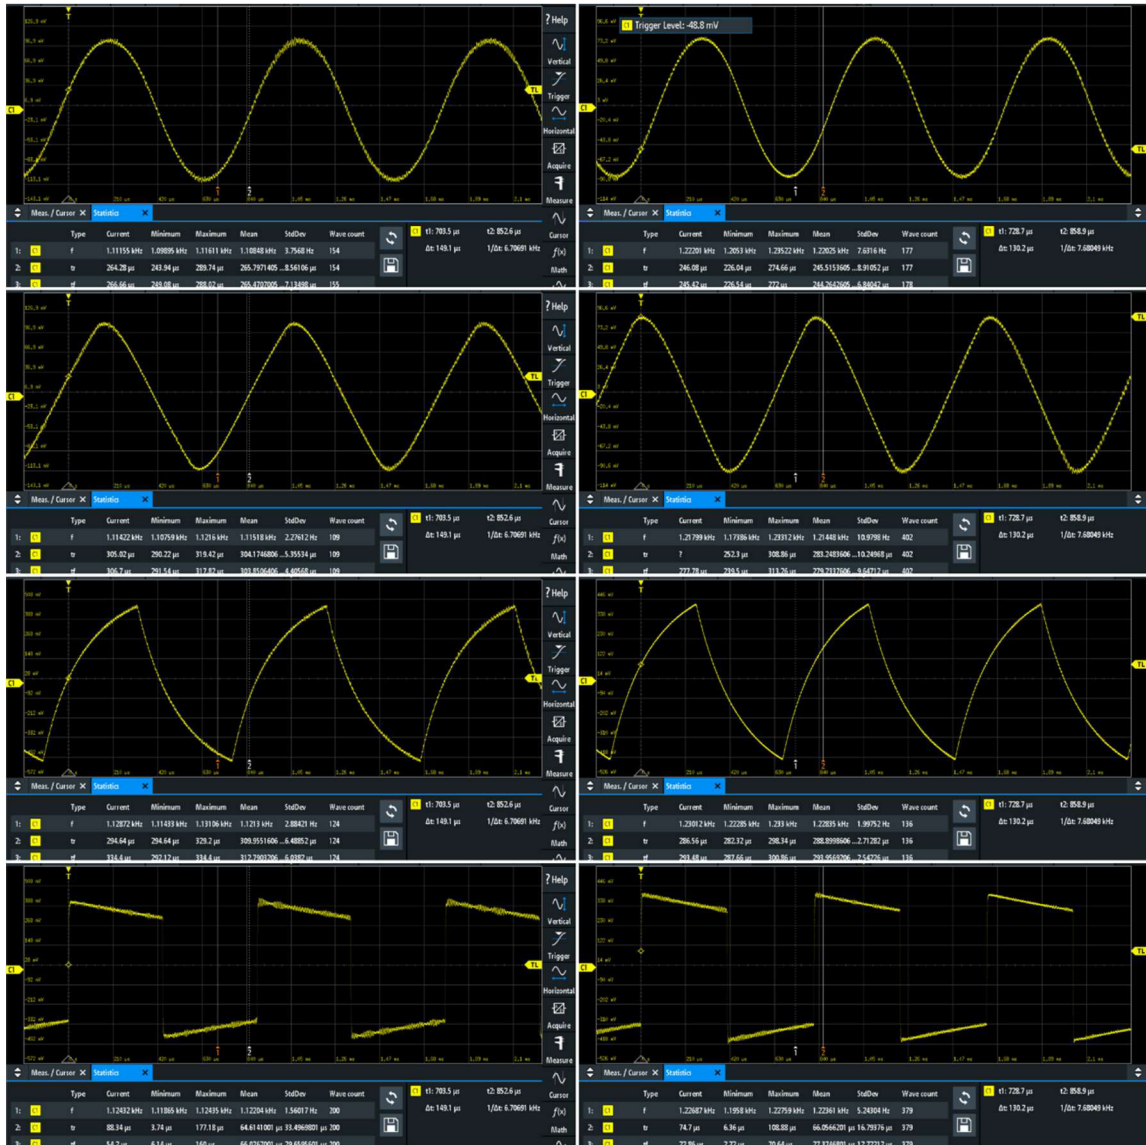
?Help
Vertical
Trigger
Horizontal
Acquire
Measure
Cursor
f(x)
Math

Meas. / Cursor ✕ Statistics ✕

| | Type | Current | Minimum | Maximum | Mean | StdDev | Wave count |
|---|---|---|---|---|---|---|---|
| 1: C1 | f | 1.11155 kHz | 1.09895 kHz | 1.11611 kHz | 1.10848 kHz | 3.7568 Hz | 154 |
| 2: C1 | tr | 264.28 µs | 243.94 µs | 289.74 µs | 265.7971405 ... | 8.56106 µs | 154 |
| 3: C1 | tf | 266.66 µs | 249.08 µs | 288.02 µs | 265.4707005 ... | 7.13498 µs | 155 |

C1 t1: 703.5 µs t2: 852.6 µs
Δt: 149.1 µs 1/Δt: 6.70691 kHz

C1 Trigger Level: -48.8 mV

Meas. / Cursor ✕ Statistics ✕

| | Type | Current | Minimum | Maximum | Mean | StdDev | Wave count |
|---|---|---|---|---|---|---|---|
| 1: C1 | f | 1.22201 kHz | 1.2053 kHz | 1.23522 kHz | 1.22025 kHz | 7.6316 Hz | 177 |
| 2: C1 | tr | 246.08 µs | 226.04 µs | 274.66 µs | 245.5153605 ... | 8.91052 µs | 177 |
| 3: C1 | tf | 245.42 µs | 226.54 µs | 272 µs | 244.2642605 ... | 6.84042 µs | 178 |

C1 t1: 728.7 µs t2: 858.9 µs
Δt: 130.2 µs 1/Δt: 7.68049 kHz

?Help
Vertical
Trigger
Horizontal
Acquire
Measure
Cursor
f(x)
Math

Meas. / Cursor ✕ Statistics ✕

| | Type | Current | Minimum | Maximum | Mean | StdDev | Wave count |
|---|---|---|---|---|---|---|---|
| 1: C1 | f | 1.11422 kHz | 1.10759 kHz | 1.1216 kHz | 1.11518 kHz | 2.27612 Hz | 109 |
| 2: C1 | tr | 305.02 µs | 290.22 µs | 319.42 µs | 304.1746806 ... | 5.35534 µs | 109 |
| 3: C1 | tf | 306.7 µs | 291.54 µs | 317.82 µs | 303.8506406 ... | 4.40568 µs | 109 |

C1 t1: 703.5 µs t2: 852.6 µs
Δt: 149.1 µs 1/Δt: 6.70691 kHz

Meas. / Cursor ✕ Statistics ✕

| | Type | Current | Minimum | Maximum | Mean | StdDev | Wave count |
|---|---|---|---|---|---|---|---|
| 1: C1 | f | 1.21799 kHz | 1.17386 kHz | 1.23312 kHz | 1.21448 kHz | 10.9798 Hz | 402 |
| 2: C1 | tr | ? | 252.3 µs | 308.86 µs | 283.2483606 ... | 10.24968 µs | 402 |
| 3: C1 | tf | 277.78 µs | 239.5 µs | 313.76 µs | 279.7337606 ... | 9.64712 µs | 402 |

C1 t1: 728.7 µs t2: 858.9 µs
Δt: 130.2 µs 1/Δt: 7.68049 kHz

?Help
Vertical
Trigger
Horizontal
Acquire
Measure
Cursor
f(x)
Math

Meas. / Cursor ✕ Statistics ✕

| | Type | Current | Minimum | Maximum | Mean | StdDev | Wave count |
|---|---|---|---|---|---|---|---|
| 1: C1 | f | 1.12872 kHz | 1.11433 kHz | 1.13106 kHz | 1.1213 kHz | 2.88421 Hz | 124 |
| 2: C1 | tr | 294.64 µs | 294.64 µs | 329.2 µs | 309.9551606 ... | 6.48882 µs | 124 |
| 3: C1 | tf | 334.4 µs | 292.12 µs | 334.4 µs | 312.7903206 ... | 6.0382 µs | 124 |

C1 t1: 703.5 µs t2: 852.6 µs
Δt: 149.1 µs 1/Δt: 6.70691 kHz

Meas. / Cursor ✕ Statistics ✕

| | Type | Current | Minimum | Maximum | Mean | StdDev | Wave count |
|---|---|---|---|---|---|---|---|
| 1: C1 | f | 1.23012 kHz | 1.22285 kHz | 1.233 kHz | 1.22835 kHz | 1.99752 Hz | 136 |
| 2: C1 | tr | 286.56 µs | 282.32 µs | 298.34 µs | 288.8998606 ... | 2.71282 µs | 136 |
| 3: C1 | tf | 293.48 µs | 287.66 µs | 300.86 µs | 293.9568206 ... | 2.54226 µs | 136 |

C1 t1: 728.7 µs t2: 858.9 µs
Δt: 130.2 µs 1/Δt: 7.68049 kHz

?Help
Vertical
Trigger
Horizontal
Acquire
Measure
Cursor
f(x)
Math

Meas. / Cursor ✕ Statistics ✕

| | Type | Current | Minimum | Maximum | Mean | StdDev | Wave count |
|---|---|---|---|---|---|---|---|
| 1: C1 | f | 1.12432 kHz | 1.11865 kHz | 1.12435 kHz | 1.12204 kHz | 1.56017 Hz | 200 |
| 2: C1 | tr | 88.34 µs | 3.74 µs | 177.18 µs | 64.6141001 µs | 33.4969801 µs | 200 |
| 3: C1 | tf | 54.2 µs | 6.14 µs | 160 µs | 66.0767001 µs | 29.6595601 µs | 200 |

C1 t1: 703.5 µs t2: 852.6 µs
Δt: 149.1 µs 1/Δt: 6.70691 kHz

Meas. / Cursor ✕ Statistics ✕

| | Type | Current | Minimum | Maximum | Mean | StdDev | Wave count |
|---|---|---|---|---|---|---|---|
| 1: C1 | f | 1.22687 kHz | 1.1958 kHz | 1.22759 kHz | 1.22361 kHz | 5.24304 Hz | 379 |
| 2: C1 | tr | 74.7 µs | 6.36 µs | 108.88 µs | 66.0566201 µs | 16.79376 µs | 379 |
| 3: C1 | tf | 72.86 µs | 2.72 µs | 70.64 µs | 77.3368801 µs | 12.7771 µs | 379 |

C1 t1: 728.7 µs t2: 858.9 µs
Δt: 130.2 µs 1/Δt: 7.68049 kHz